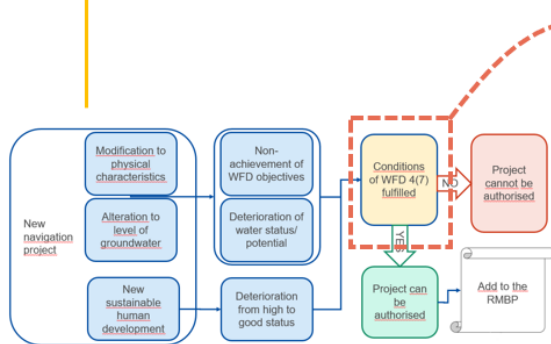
New navigation project

Modification to physical characteristics

Alteration to level of groundwater

New sustainable human development

Non-achievement of WFD objectives

Deterioration of water status/ potential

Deterioration from high to good status

Conditions of WFD 4(7) fulfilled

NO

Project cannot be authorised

YES

Project can be authorised

Add to the RMBP